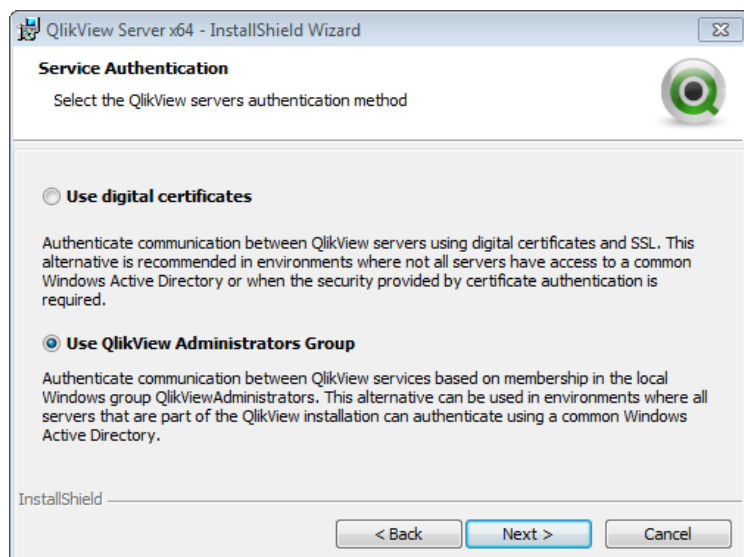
QlikView Server x64 - InstallShield Wizard

Service Authentication

Select the QlikView servers authentication method

Use digital certificates

Authenticate communication between QlikView servers using digital certificates and SSL. This alternative is recommended in environments where not all servers have access to a common Windows Active Directory or when the security provided by certificate authentication is required.

Use QlikView Administrators Group

Authenticate communication between QlikView services based on membership in the local Windows group QlikViewAdministrators. This alternative can be used in environments where all servers that are part of the QlikView installation can authenticate using a common Windows Active Directory.

InstallShield

< Back

Next >

Cancel